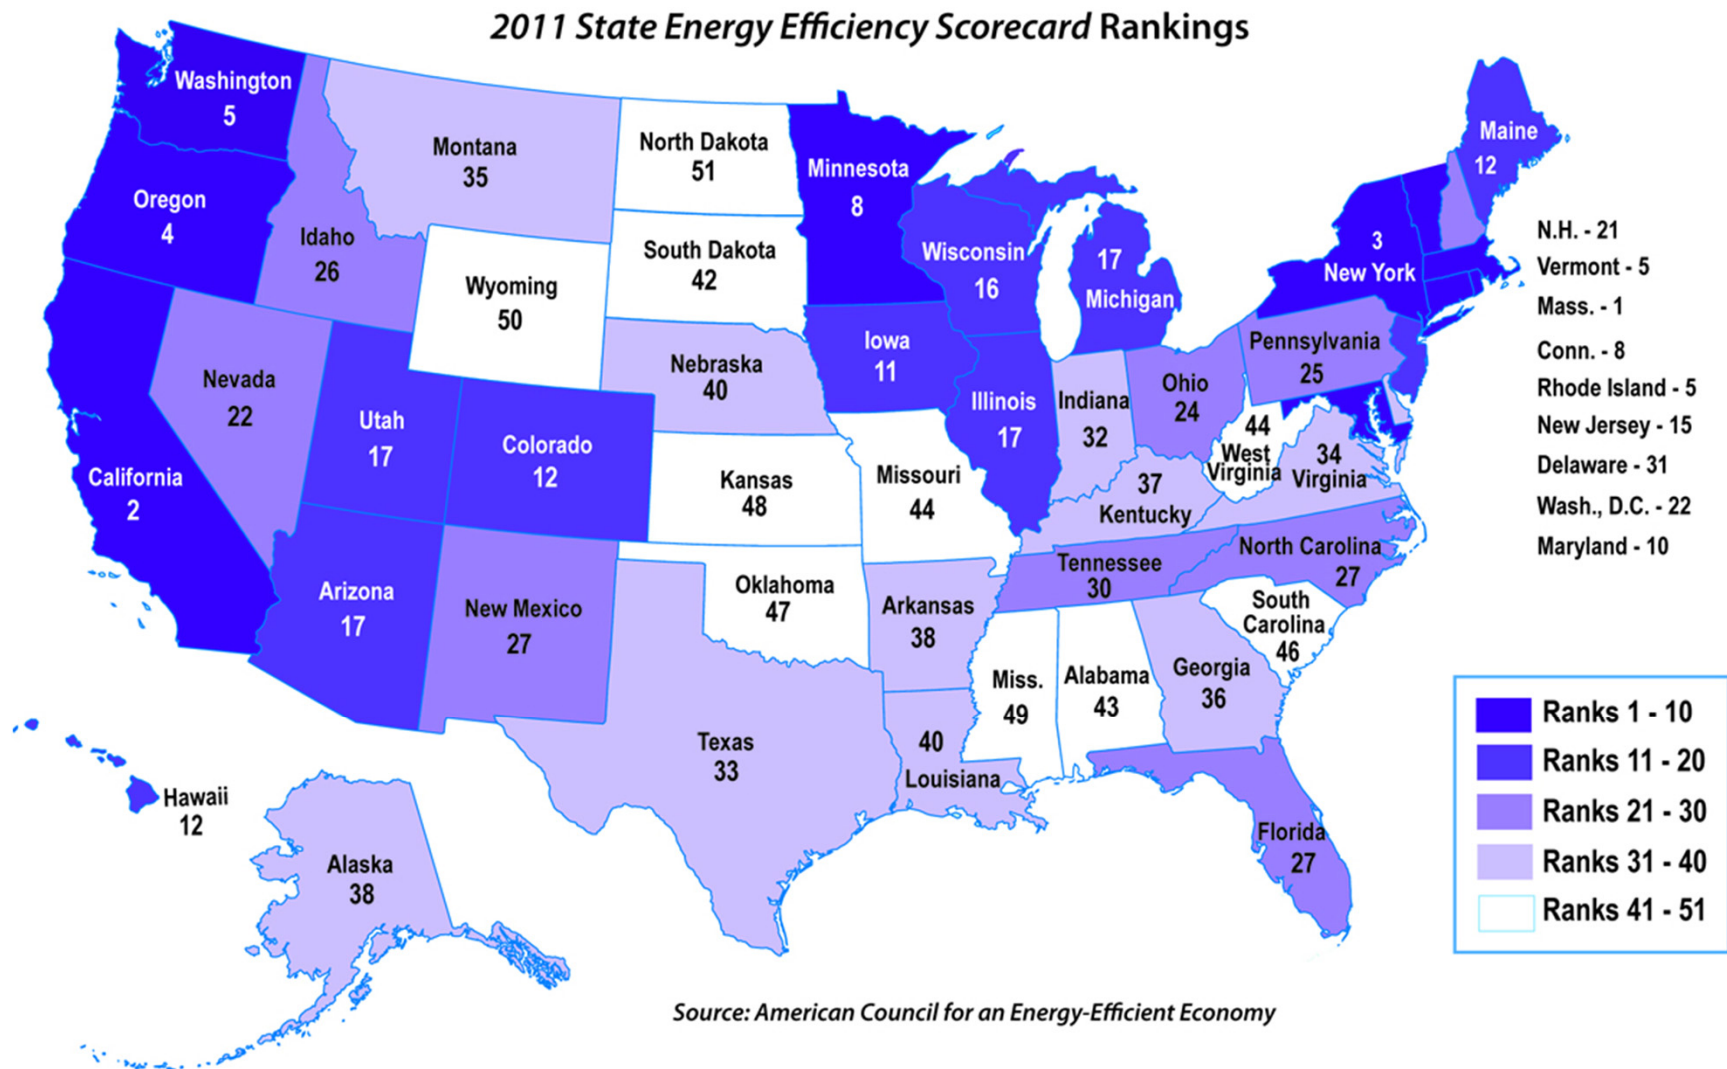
2011 State Energy Efficiency Scorecard Rankings

Washington
5

Oregon
4

California
2

Idaho
26

Montana
35

Nevada
22

Utah
17

Arizona
17

Wyoming
50

Colorado
12

New Mexico
27

North Dakota
51

South Dakota
42

Nebraska
40

Kansas
48

Oklahoma
47

Texas
33

Minnesota
8

Iowa
11

Missouri
44

Arkansas
38

40
Louisiana

Wisconsin
16

Illinois
17

Miss.
49

17
Michigan

Indiana
32

Ohio
24

37
Kentucky

Tennessee
30

Alabama
43

Georgia
36

Florida
27

South Carolina
46

North Carolina
27

44
West Virginia

34
Virginia

Pennsylvania
25

3
New York

Maine
12

Hawaii
12

Alaska
38

N.H. - 21
Vermont - 5
Mass. - 1
Conn. - 8
Rhode Island - 5
New Jersey - 15
Delaware - 31
Wash., D.C. - 22
Maryland - 10

Ranks 1 - 10
Ranks 11 - 20
Ranks 21 - 30
Ranks 31 - 40
Ranks 41 - 51

Source: American Council for an Energy-Efficient Economy